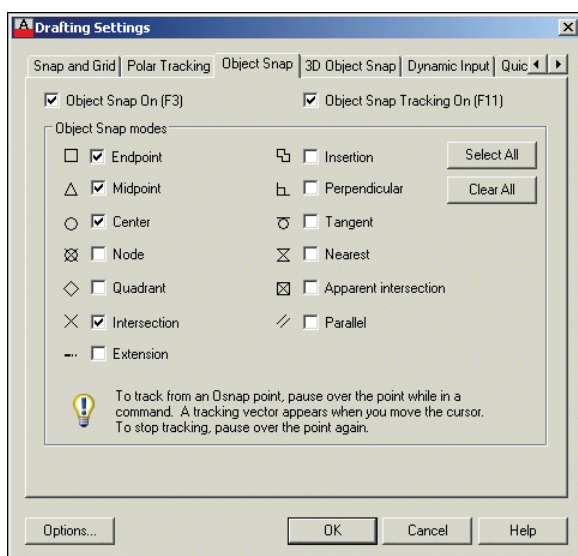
Drafting Settings

Snap and Grid | Polar Tracking | Object Snap | 3D Object Snap | Dynamic Input | Quic

Object Snap On (F3)

Object Snap Tracking On (F11)

Object Snap modes

Endpoint

Midpoint

Center

Node

Quadrant

Intersection

Extension

Insertion

Perpendicular

Tangent

Nearest

Apparent intersection

Parallel

Select All

Clear All

To track from an Osnap point, pause over the point while in a command. A tracking vector appears when you move the cursor. To stop tracking, pause over the point again.

Options...

OK

Cancel

Help